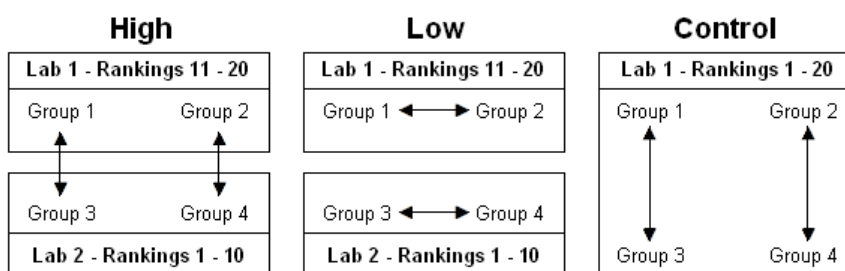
High

Lab 1 - Rankings 11 - 20

Group 1 Group 2

Group 3 Group 4

Lab 2 - Rankings 1 - 10

Low

Lab 1 - Rankings 11 - 20

Group 1 Group 2

Group 3 Group 4

Lab 2 - Rankings 1 - 10

Control

Lab 1 - Rankings 1 - 20

Group 1 Group 2

Group 3 Group 4